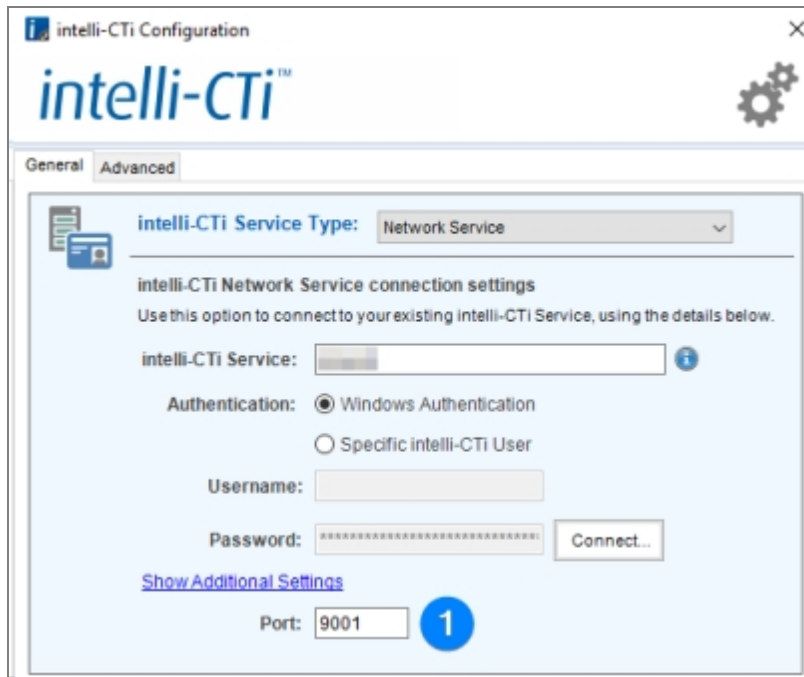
intelli-CTi Configuration

intelli-CTi™

General | Advanced

intelli-CTi Service Type: Network Service

intelli-CTi Network Service connection settings

Use this option to connect to your existing intelli-CTi Service, using the details below.

intelli-CTi Service: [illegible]

Authentication: Windows Authentication

Specific intelli-CTi User

Username:

Password: ********************************

Connect...

Show Additional Settings

Port: 9001

1